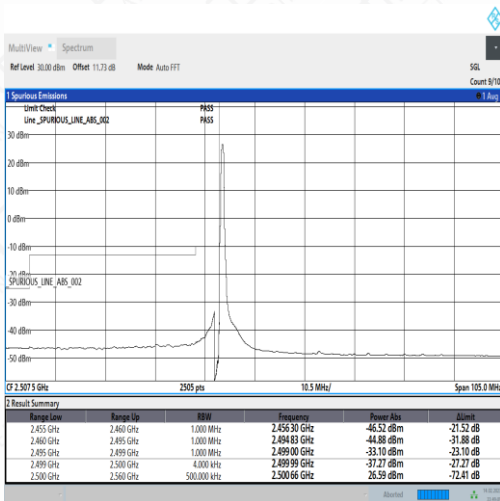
MultiView • Spectrum

Ref Level 30.00 dBm Offset 11.73 dB Mode Auto FFT

SGL
Count 9/10

1 Spurious Emissions
1 Avg

Limit Check PASS
Line _SPURIOUS_LINE_ABS_002 PASS

30 dBm
20 dBm
10 dBm
0 dBm
-10 dBm
-20 dBm
SPURIOUS_LINE_ABS_002
-30 dBm
-40 dBm
-50 dBm

CF 2.507 5 GHz
2505 pts
10.5 MHz/
Span 105.0 MHz

2 Result Summary

| Range Low | Range Up | RBW | Frequency | Power Abs | ΔLimit |
|---|---|---|---|---|---|
| 2.455 GHz | 2.460 GHz | 1.000 MHz | 2.456 30 GHz | -46.52 dBm | -21.52 dB |
| 2.460 GHz | 2.495 GHz | 1.000 MHz | 2.494 83 GHz | -44.88 dBm | -31.88 dB |
| 2.495 GHz | 2.499 GHz | 1.000 MHz | 2.499 00 GHz | -33.10 dBm | -23.10 dB |
| 2.499 GHz | 2.500 GHz | 4.000 kHz | 2.499 99 GHz | -37.27 dBm | -27.27 dB |
| 2.500 GHz | 2.560 GHz | 500.000 kHz | 2.500 66 GHz | 26.59 dBm | -72.41 dB |

Aborted